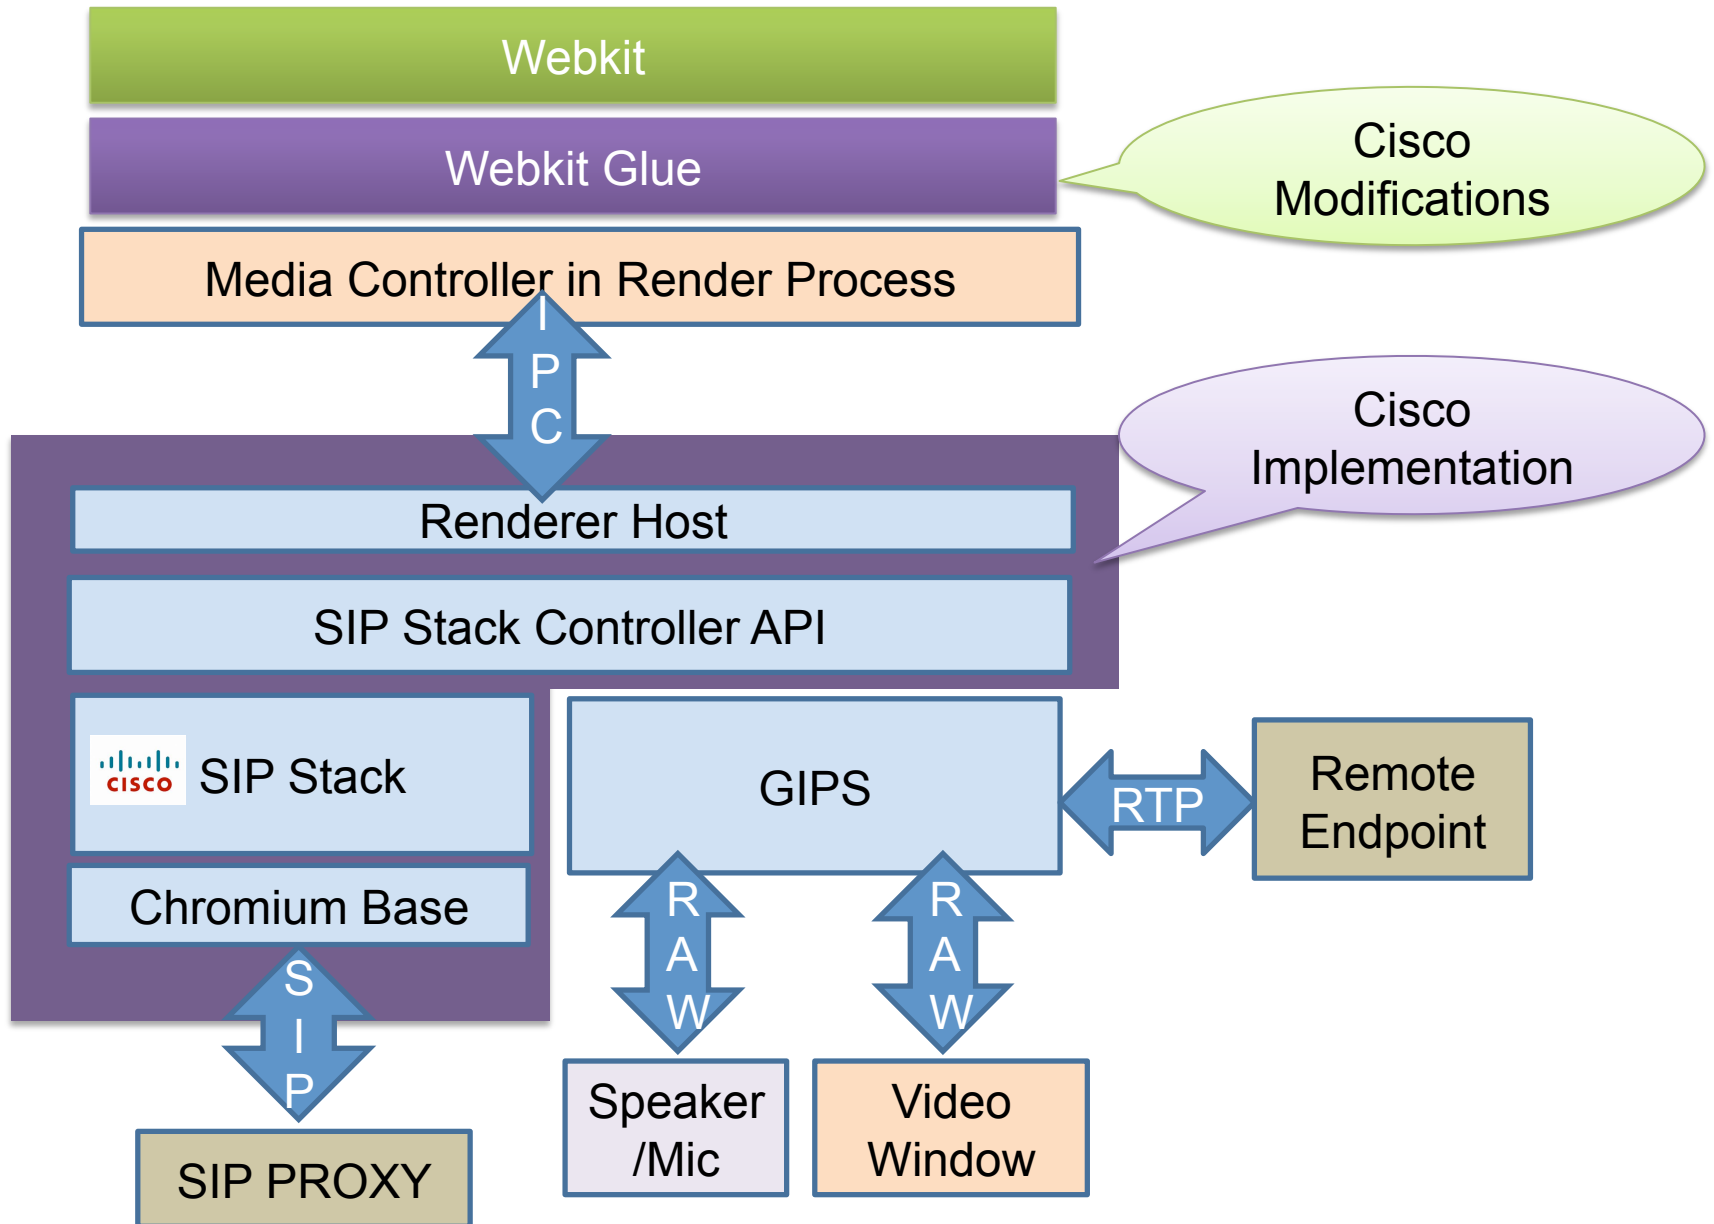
Webkit

Webkit Glue

Cisco Modifications

Media Controller in Render Process

IPC

Cisco Implementation

Renderer Host

SIP Stack Controller API

cisco SIP Stack

GIPS

RTP

Remote Endpoint

Chromium Base

RAW

RAW

SIP

SIP PROXY

Speaker /Mic

Video Window